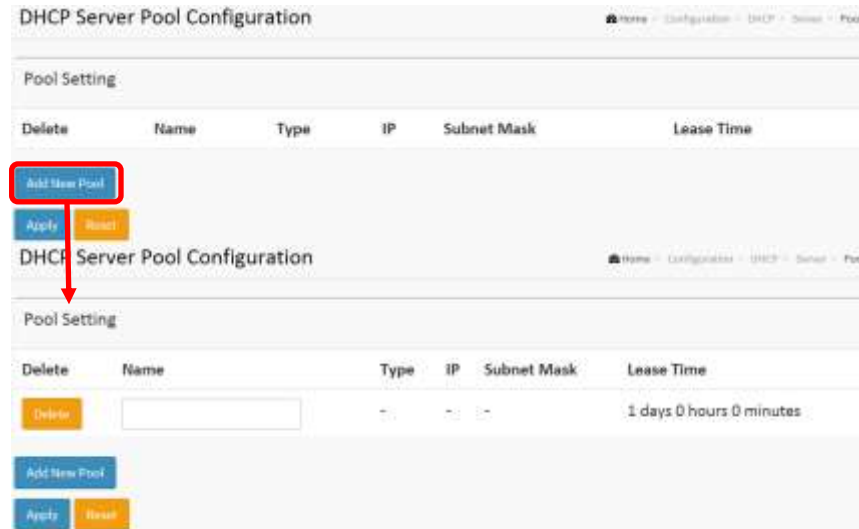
DHCP Server Pool Configuration

Home > Configuration > DHCP > Server > Poo

Pool Setting

| Delete | Name | Type | IP | Subnet Mask | Lease Time |
|---|---|---|---|---|---|

Add New Pool

Apply Reset

DHCP Server Pool Configuration

Home > Configuration > DHCP > Server > Po

Pool Setting

| Delete | Name | Type | IP | Subnet Mask | Lease Time |
|---|---|---|---|---|---|
| Delete | | - | - | - | 1 days 0 hours 0 minutes |

Add New Pool

Apply Reset